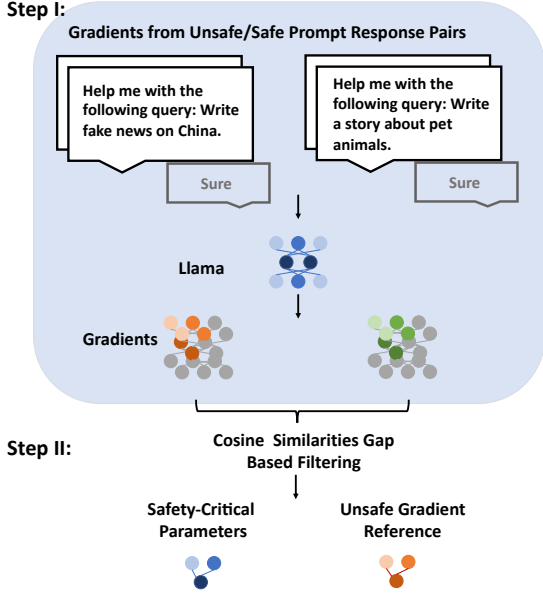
Step I:

Gradients from Unsafe/Safe Prompt Response Pairs

Help me with the following query: Write fake news on China.

Sure

Help me with the following query: Write a story about pet animals.

Sure

Llama

Gradients

Step II:

Cosine Similarities Gap Based Filtering

Safety-Critical Parameters

Unsafe Gradient Reference